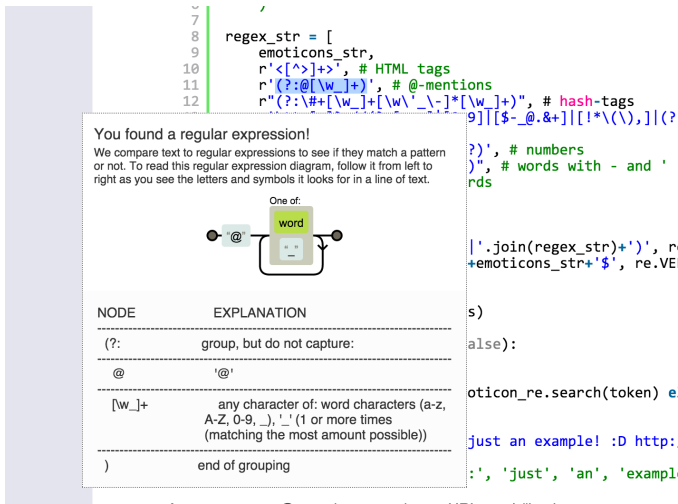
7
8 regex_str = [
9 emoticons_str,
10 r'<[^>]+>', # HTML tags
11 r'(?:@[\w_]+)', # @-mentions
12 r"(?:\#+[\w_]+[\w\'_\-]*[\w_]+)", # hash-tags
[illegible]9]][$-_@.&+]|[!*\(\),]|(?
?)', # numbers
)", # words with - and '
rds
|'.join(regex_str)+')', r
+emoticons_str+'$', re.VE
s)
alse):
oticon_re.search(token) e
just an example! :D http:
:', 'just', 'an', 'exampl

You found a regular expression!

We compare text to regular expressions to see if they match a pattern or not. To read this regular expression diagram, follow it from left to right as you see the letters and symbols it looks for in a line of text.

One of:
"@"
word
_

| NODE | EXPLANATION |
|---|---|
| (?: | group, but do not capture: |
| @ | '@' |
| [\w_]+ | any character of: word characters (a-z, A-Z, 0-9, _), '_' (1 or more times (matching the most amount possible)) |
| ) | end of grouping |